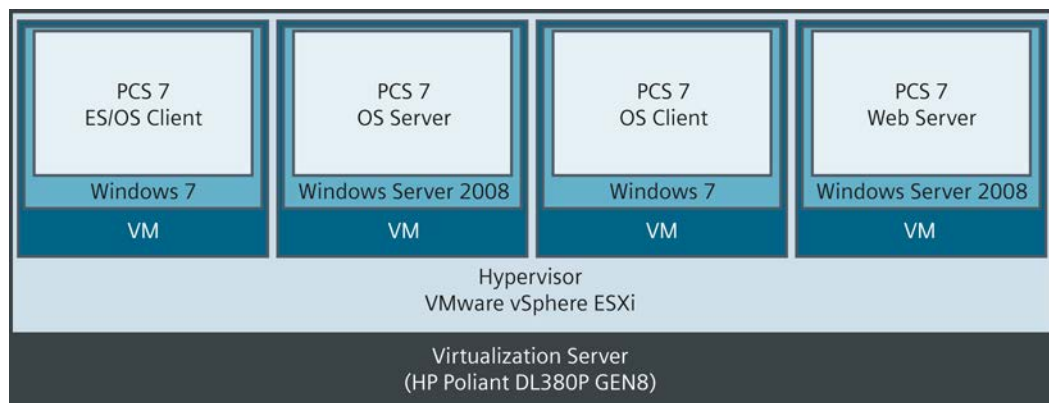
PCS 7
ES/OS Client

Windows 7

VM

PCS 7
OS Server

Windows Server 2008

VM

PCS 7
OS Client

Windows 7

VM

PCS 7
Web Server

Windows Server 2008

VM

Hypervisor
VMware vSphere ESXi

Virtualization Server
(HP Poliant DL380P GEN8)